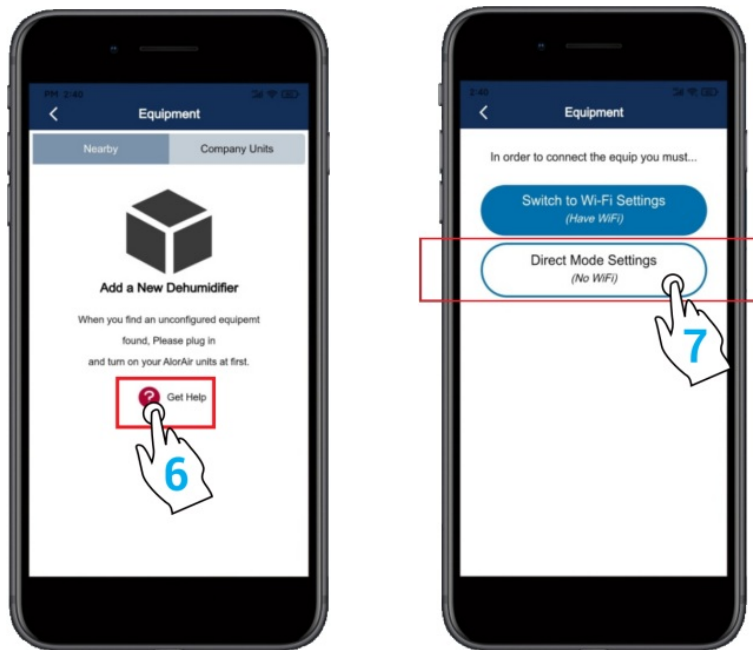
PM 2:40

Equipment

Nearby

Company Units

Add a New Dehumidifier

When you find an unconfigured equipemt found, Please plug in and turn on your AlorAir units at first.

Get Help

6

2:40

Equipment

In order to connect the equip you must...

Switch to Wi-Fi Settings
(Have WiFi)

Direct Mode Settings
(No WiFi)

7